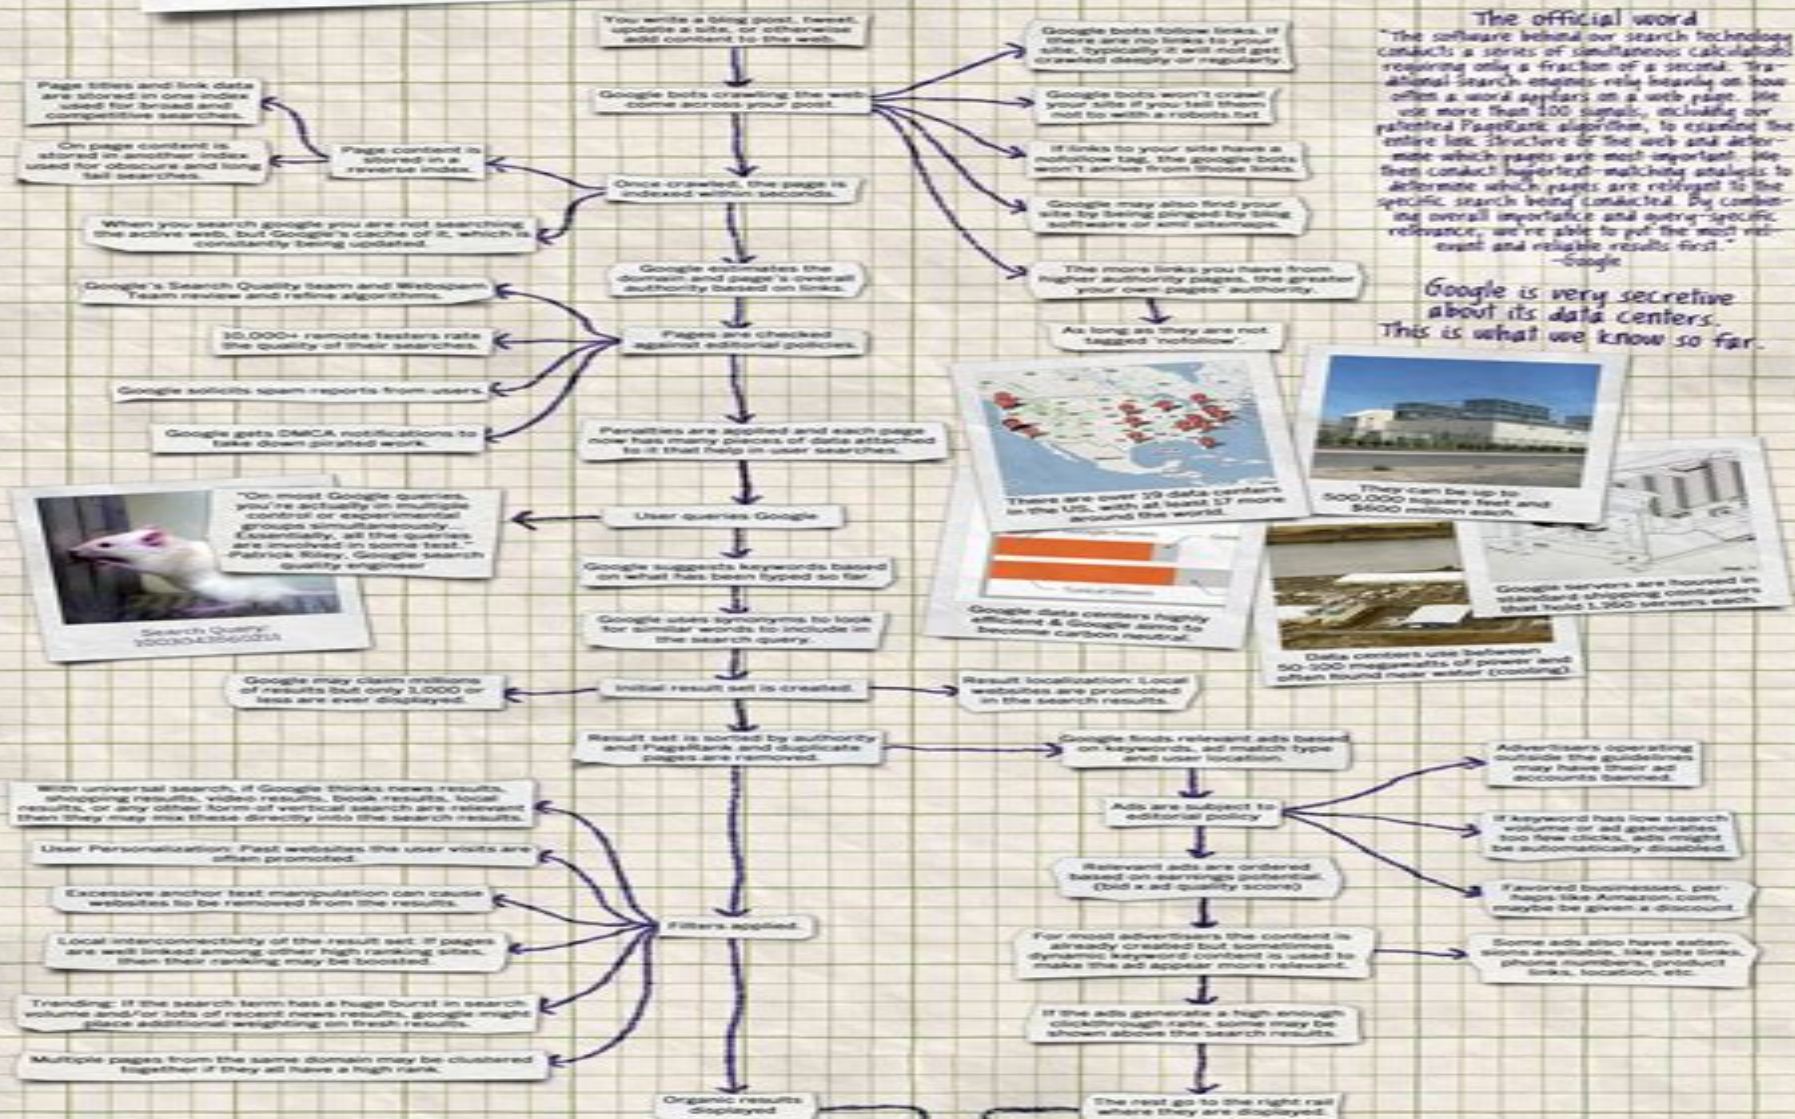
You write a blog post, tweet, update a site, or otherwise add content to the web.

Google bots crawling the web come across your post.

Once crawled, the page is indexed within seconds.

Google estimates the document and page's overall authority based on links.

Pages are checked against editorial policies.

Penalties are applied and each page now has many pieces of data attached to it that help in user searches.

User queries Google

Google suggests keywords based on what has been typed so far.

Google uses synonyms to look for similar words to include in the search query.

Initial result set is created.

Result set is sorted by authority and PageRank and duplicate pages are removed.

Filters applied.

Organic results displayed

Page titles and link data are stored in one index used for broad and competitive searches.

On page content is stored in another index used for obscure and long tail searches.

Page content is stored in a reverse index.

When you search google you are not searching the active web, but Google's cache of it, which is constantly being updated.

Google's Search Quality team and Webspam Team review and refine algorithms.

10,000+ remote testers rate the quality of their searches.

Google solicits spam reports from users.

Google gets DMCA notifications to take down pirated work.

"On most Google queries, you're actually in multiple control or experimental groups simultaneously... Essentially, all the queries are involved in some test." -Patrick Riley, Google search quality engineer

Search Query
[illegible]

Google may claim millions of results but only 1,000 or less are ever displayed.

Result localization: Local websites are promoted in the search results.

With universal search, if Google thinks news results, shopping results, video results, book results, local results, or any other form of vertical search are relevant then they may mix these directly into the search results.

User Personalization: Past websites the user visits are often promoted.

Excessive anchor text manipulation can cause websites to be removed from the results.

Local interconnectivity of the result set: if pages are well linked among other high ranking sites, then their ranking may be boosted.

Trending: if the search term has a huge burst in search volume and/or lots of recent news results, google might place additional weighting on fresh results.

Multiple pages from the same domain may be clustered together if they all have a high rank.

Google bots follow links. If nobody links to your site, typically it will not get crawled deeply or regularly.

Google bots won't crawl your site if you tell them not to with a robots.txt

If links to your site have a nofollow tag, the google bots won't arrive from those links.

Google may also find your site by being pinged by blog software or xml sitemaps.

The more links you have from higher authority pages, the greater your own pages' authority.

As long as they are not tagged 'nofollow'.

The official word
"The software behind our search technology conducts a series of simultaneous calculations requiring only a fraction of a second. Traditional search engines rely heavily on how often a word appears on a web page. We use more than 200 signals, including our patented PageRank algorithm, to examine the entire link structure of the web and determine which pages are most important. We then conduct hypertext-matching analysis to determine which pages are relevant to the specific search being conducted. By combining overall importance and query-specific relevance, we're able to put the most relevant and reliable results first."
-Google

Google is very secretive about its data centers. This is what we know so far.

There are over 19 data centers in the US, with at least 17 more around the world.

They can be up to 500,000 square feet and $600 million each.

Google data centers highly efficient & Google aims to become carbon neutral.

Data centers use between 50-100 megawatts of power and often found near water (cooling).

Google servers are housed in standard shipping containers that hold 1,160 servers each.

Google finds relevant ads based on keywords, ad match type and user location.

Ads are subject to editorial policy

Relevant ads are ordered based on earnings potential. (bid x ad quality score)

For most advertisers the content is already created but sometimes dynamic keyword content is used to make the ad appear more relevant.

If the ads generate a high enough clickthrough rate, some may be shown above the search results.

The rest go to the right rail where they are displayed.

Advertisers operating outside the guidelines may have their ad accounts banned.

If keyword has low search volume or ad generates too few clicks, ads might be automatically disabled.

Favored businesses, perhaps like Amazon.com, maybe be given a discount.

Some ads also have extensions available, like site links, phone numbers, product links, location, etc.